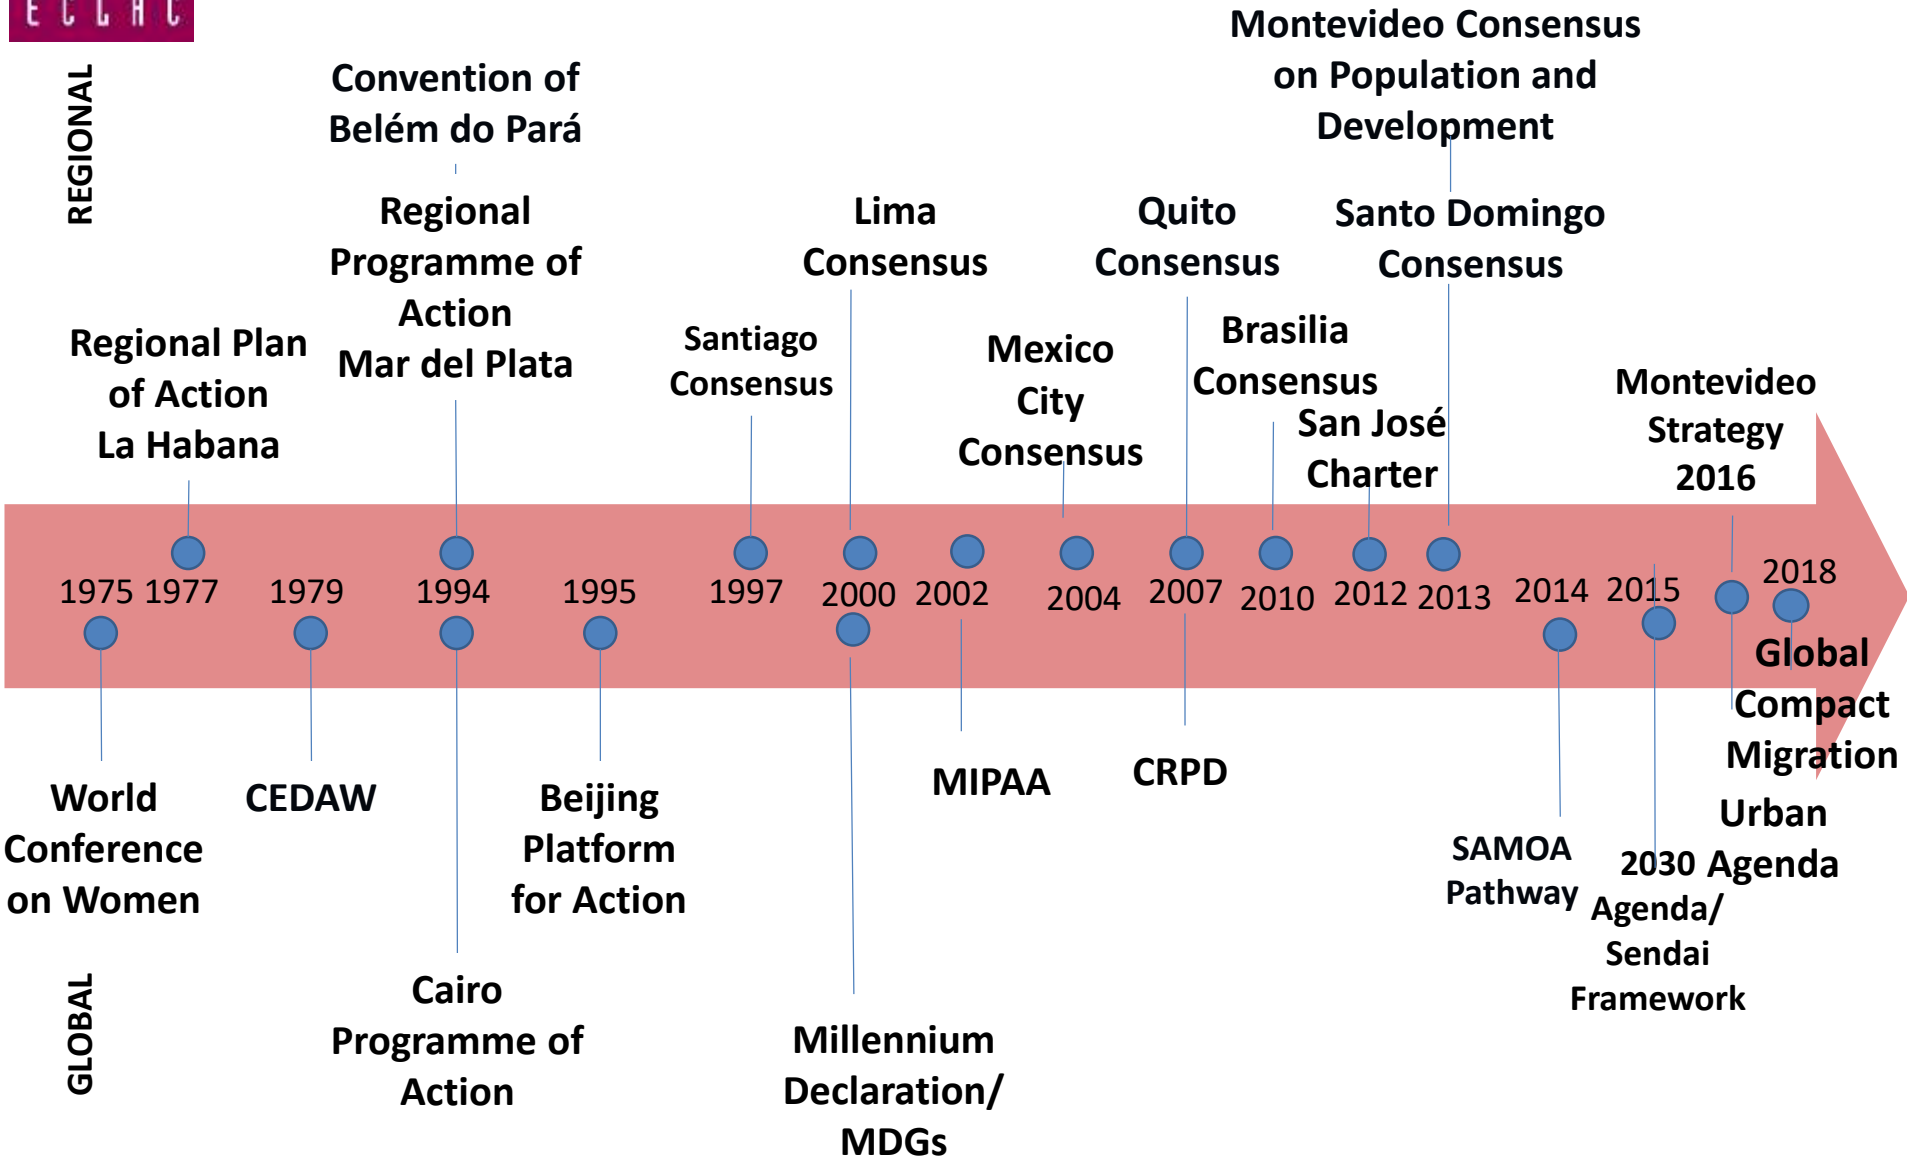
E C L A C

REGIONAL

Convention of Belém do Pará

Montevideo Consensus on Population and Development

Regional Programme of Action Mar del Plata

Lima Consensus

Quito Consensus

Santo Domingo Consensus

Regional Plan of Action La Habana

Santiago Consensus

Mexico City Consensus

Brasilia Consensus

San José Charter

Montevideo Strategy 2016

1975 1977 1979 1994 1995 1997 2000 2002 2004 2007 2010 2012 2013 2014 2015 2018

Global Compact Migration

World Conference on Women

CEDAW

Beijing Platform for Action

MIPAA

CRPD

Urban

SAMOA Pathway

2030 Agenda

Agenda/ Sendai Framework

GLOBAL

Cairo Programme of Action

Millennium Declaration/ MDGs